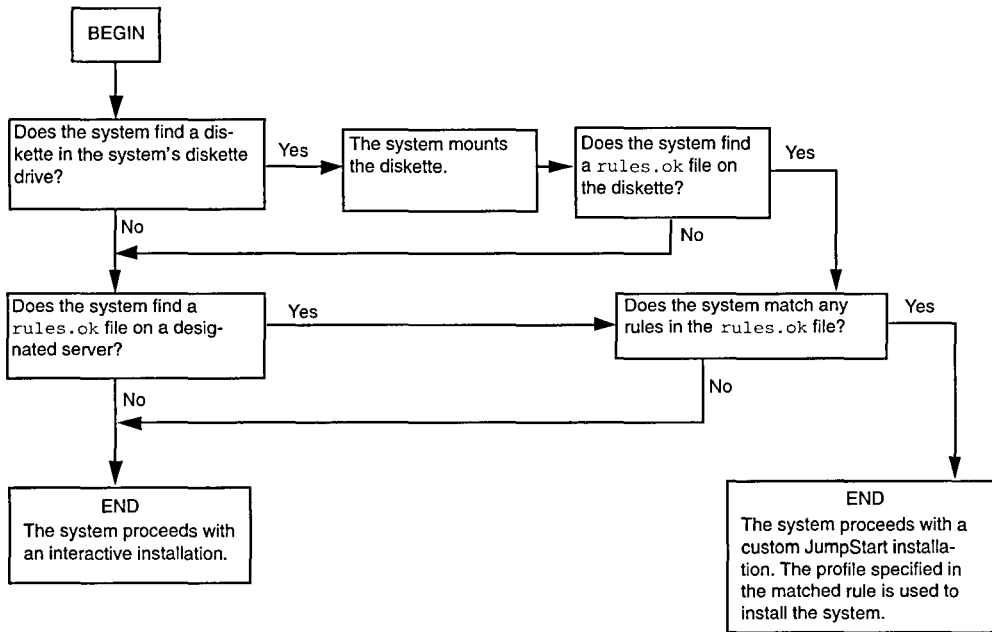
BEGIN

Does the system find a diskette in the system's diskette drive?

Yes

The system mounts the diskette.

Does the system find a rules.ok file on the diskette?

Yes

No

No

Does the system find a rules.ok file on a designated server?

Yes

Does the system match any rules in the rules.ok file?

Yes

No

No

END
The system proceeds with an interactive installation.

END
The system proceeds with a custom JumpStart installation. The profile specified in the matched rule is used to install the system.